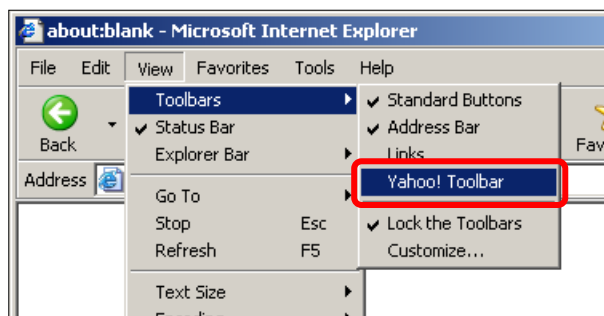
about:blank - Microsoft Internet Explorer

File Edit View Favorites Tools Help

Back

Address

Toolbars
Status Bar
Explorer Bar

Go To
Stop Esc
Refresh F5

Text Size

Standard Buttons
Address Bar
Links
Yahoo! Toolbar

Lock the Toolbars
Customize...

Fav